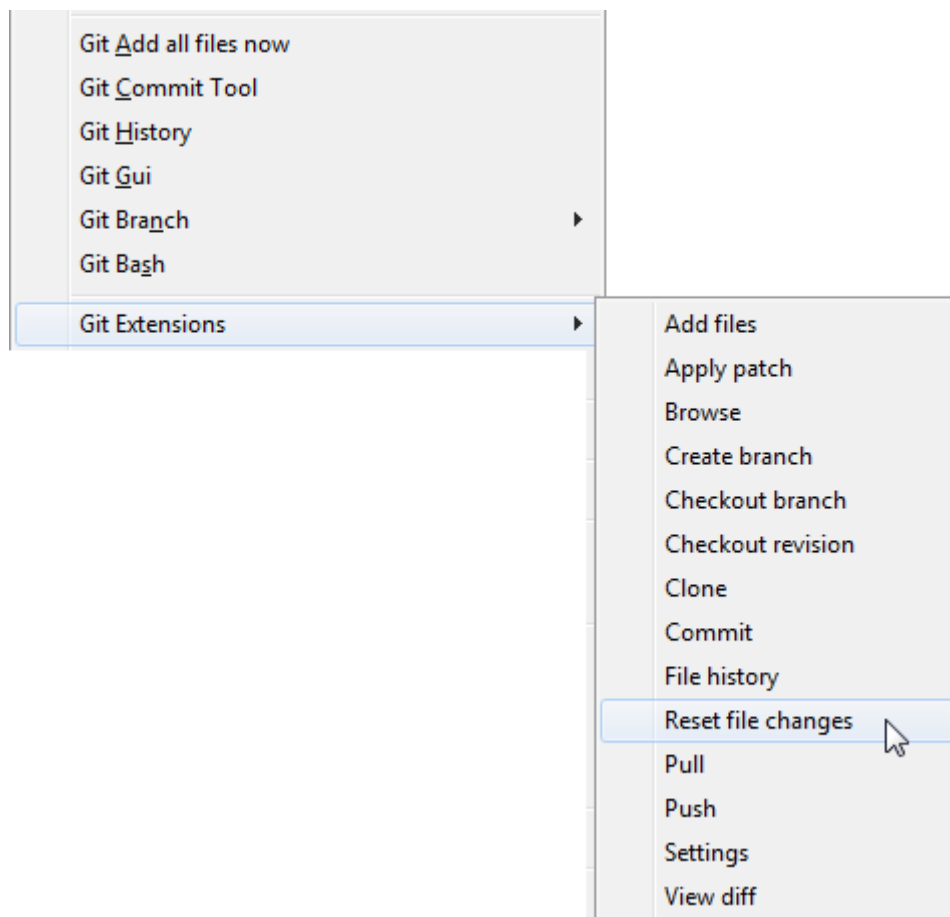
Git Add all files now
Git Commit Tool
Git History
Git Gui
Git Branch
Git Bash
Git Extensions

Add files
Apply patch
Browse
Create branch
Checkout branch
Checkout revision
Clone
Commit
File history
Reset file changes
Pull
Push
Settings
View diff